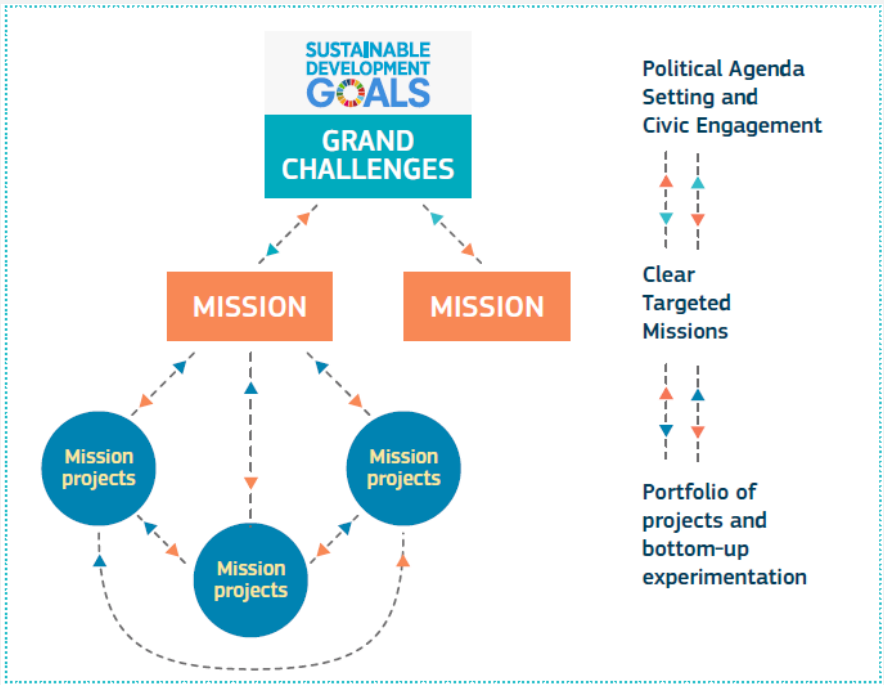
SUSTAINABLE DEVELOPMENT GOALS

GRAND CHALLENGES

MISSION

MISSION

Mission projects

Mission projects

Mission projects

Political Agenda Setting and Civic Engagement

Clear Targeted Missions

Portfolio of projects and bottom-up experimentation